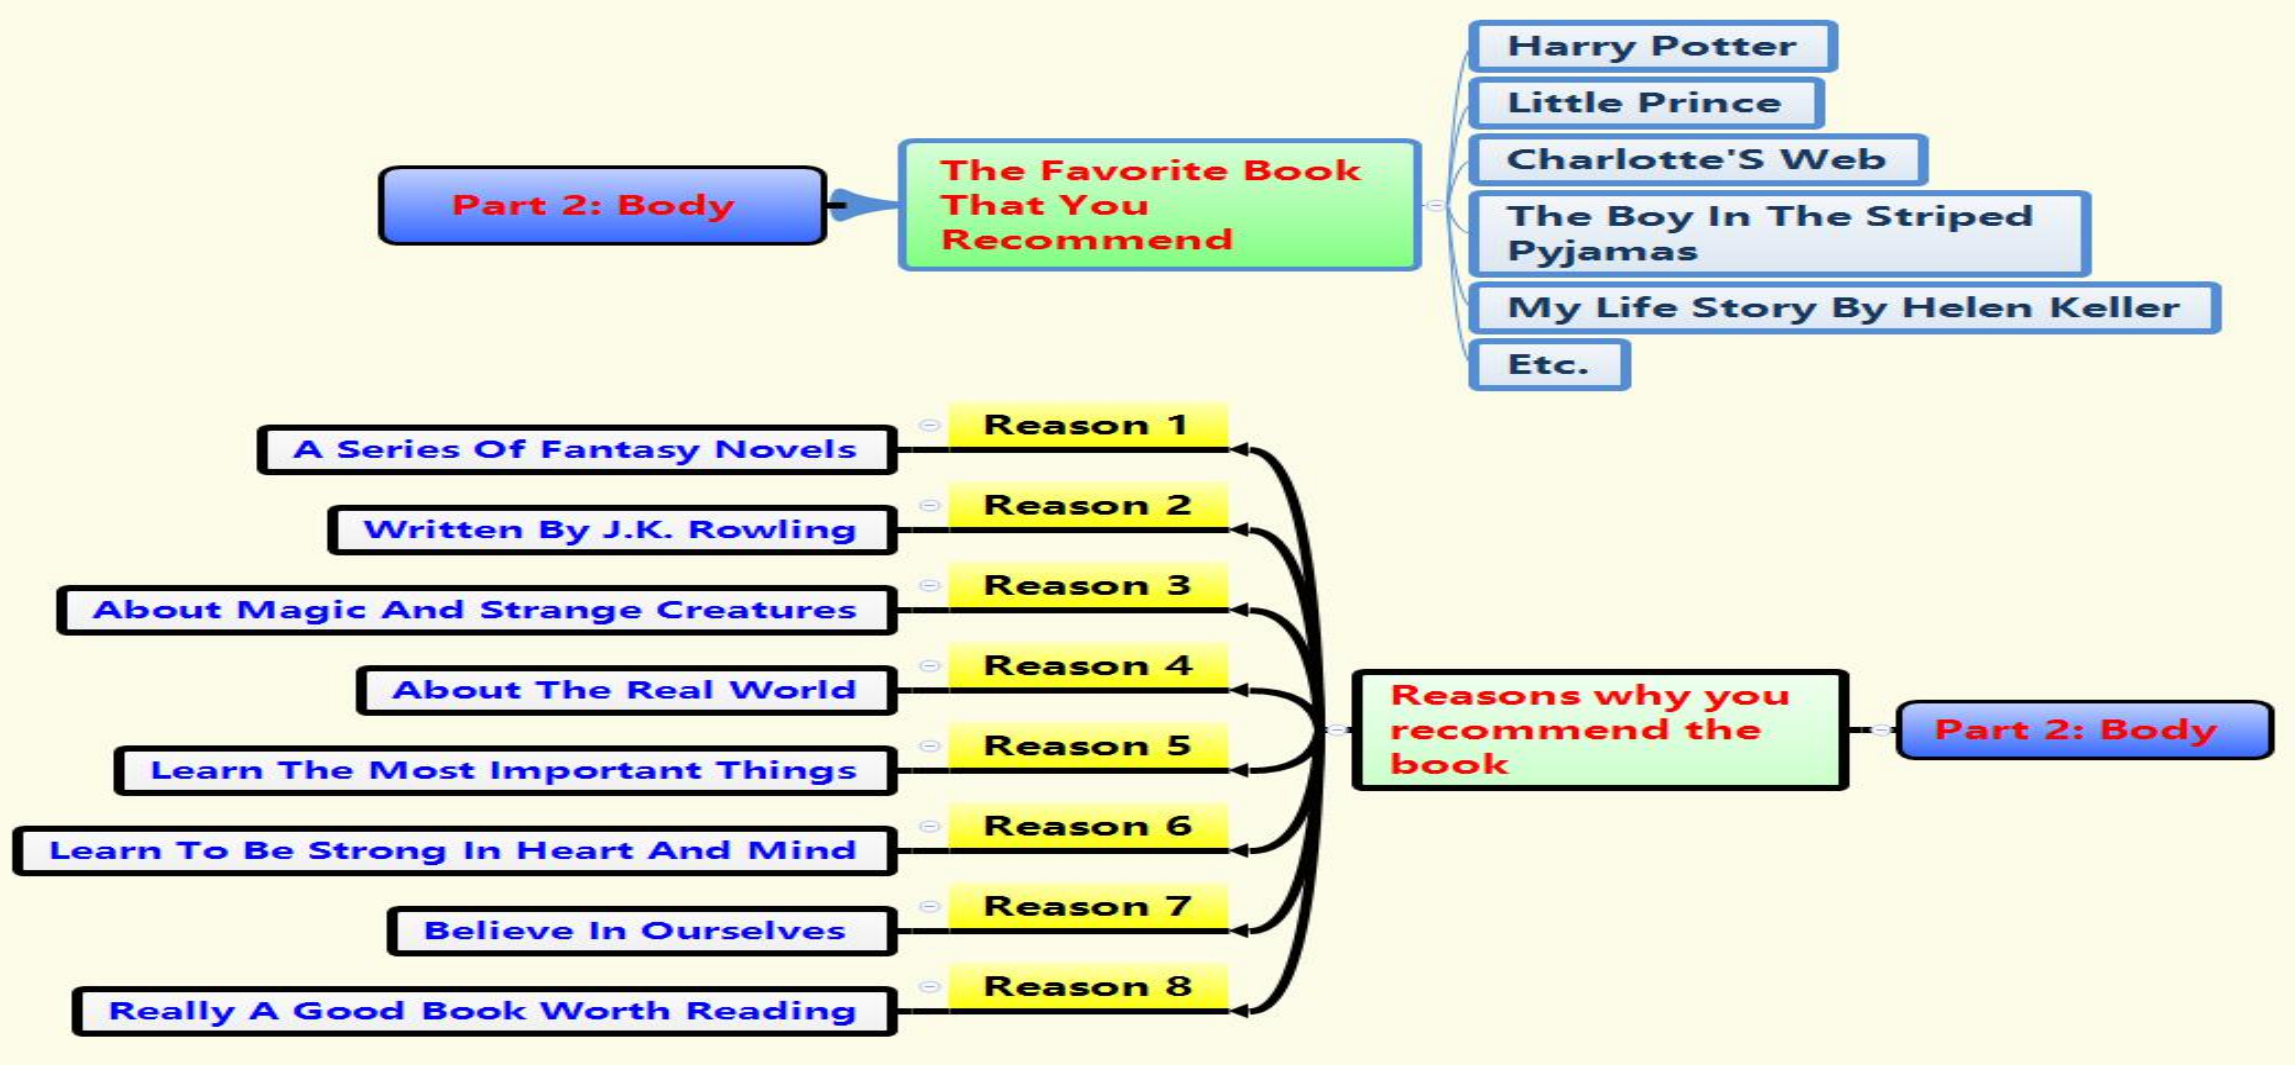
Part 2: Body

The Favorite Book That You Recommend

Harry Potter

Little Prince

Charlotte'S Web

The Boy In The Striped Pyjamas

My Life Story By Helen Keller

Etc.

Reason 1

A Series Of Fantasy Novels

Reason 2

Written By J.K. Rowling

Reason 3

About Magic And Strange Creatures

Reason 4

About The Real World

Reason 5

Learn The Most Important Things

Reason 6

Learn To Be Strong In Heart And Mind

Reason 7

Believe In Ourselves

Reason 8

Really A Good Book Worth Reading

Reasons why you recommend the book

Part 2: Body